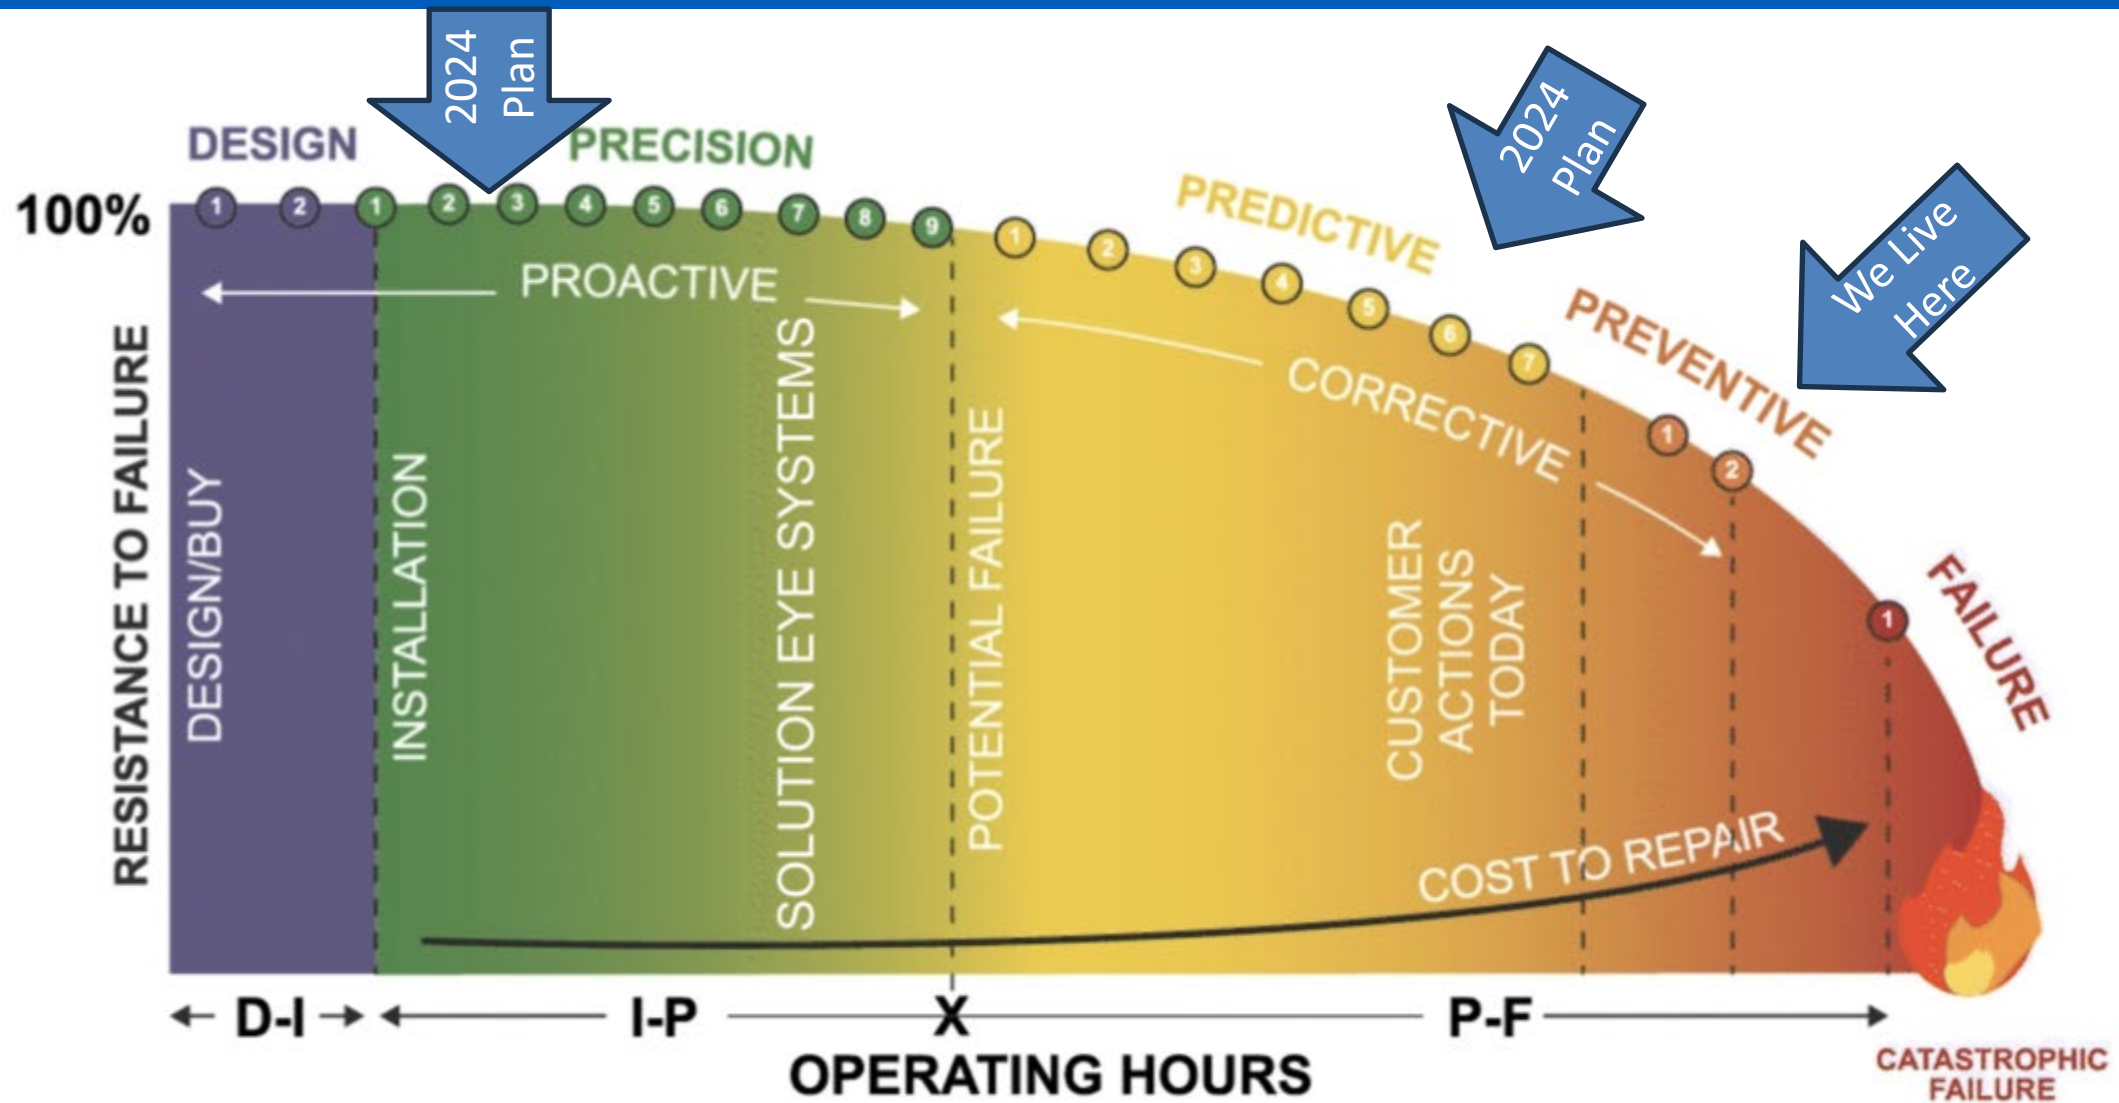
2024 Plan

DESIGN

PRECISION

2024 Plan

PREDICTIVE

We Live Here

PREVENTIVE

100%

1 2 1 2 3 4 5 6 7 8 9 1 2 3 4 5 6 7 1 2 1

PROACTIVE

CORRECTIVE

FAILURE

RESISTANCE TO FAILURE

DESIGN/BUY

INSTALLATION

SOLUTION EYE SYSTEMS

POTENTIAL FAILURE

CUSTOMER ACTIONS TODAY

COST TO REPAIR

D-I

I-P

X

P-F

OPERATING HOURS

CATASTROPHIC FAILURE